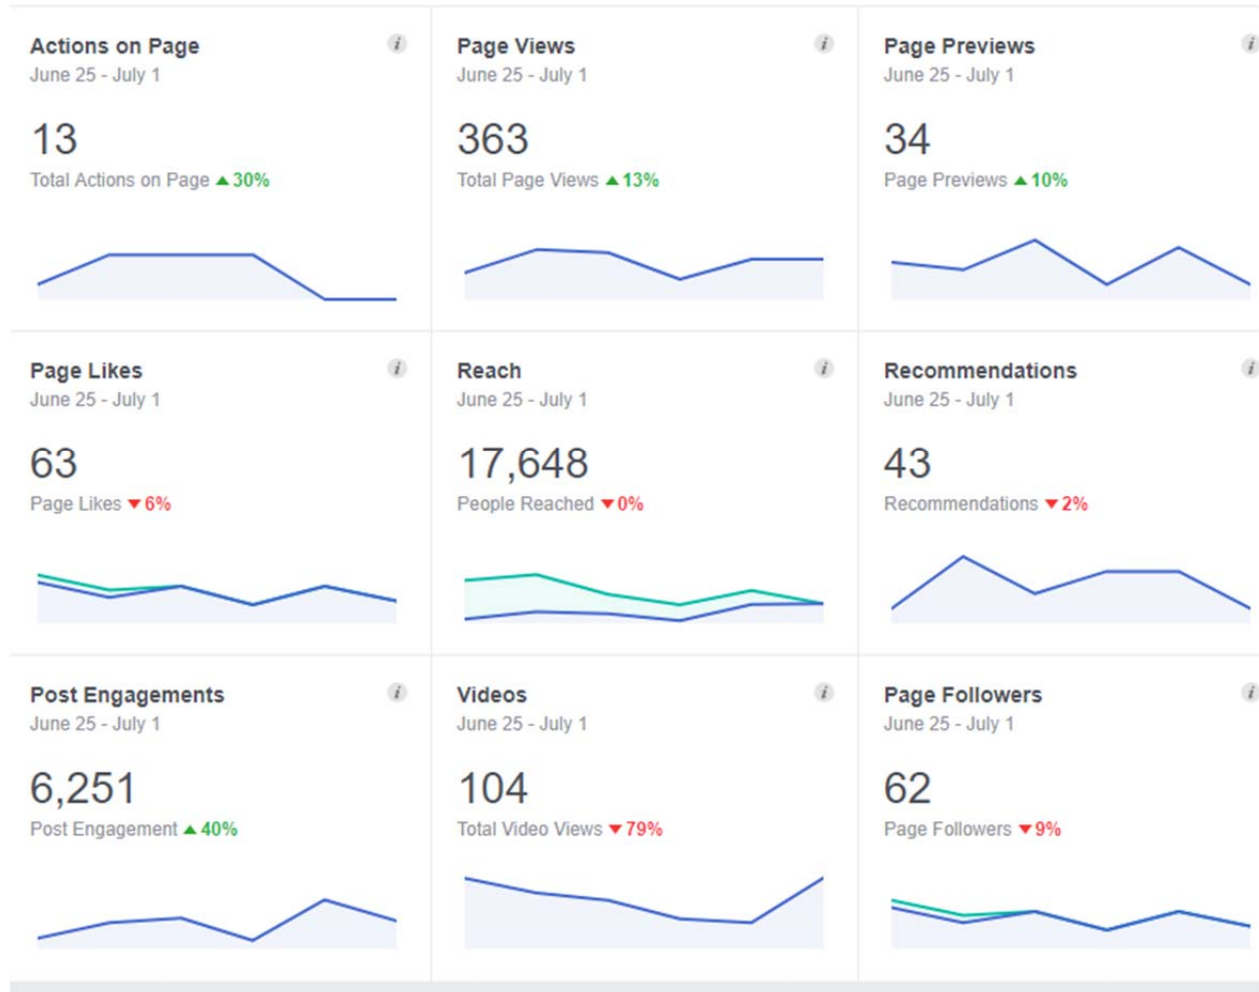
Actions on Page
June 25 - July 1
13
Total Actions on Page ▲30%

Page Views
June 25 - July 1
363
Total Page Views ▲13%

Page Previews
June 25 - July 1
34
Page Previews ▲10%

Page Likes
June 25 - July 1
63
Page Likes ▼6%

Reach
June 25 - July 1
17,648
People Reached ▼0%

Recommendations
June 25 - July 1
43
Recommendations ▼2%

Post Engagements
June 25 - July 1
6,251
Post Engagement ▲40%

Videos
June 25 - July 1
104
Total Video Views ▼79%

Page Followers
June 25 - July 1
62
Page Followers ▼9%